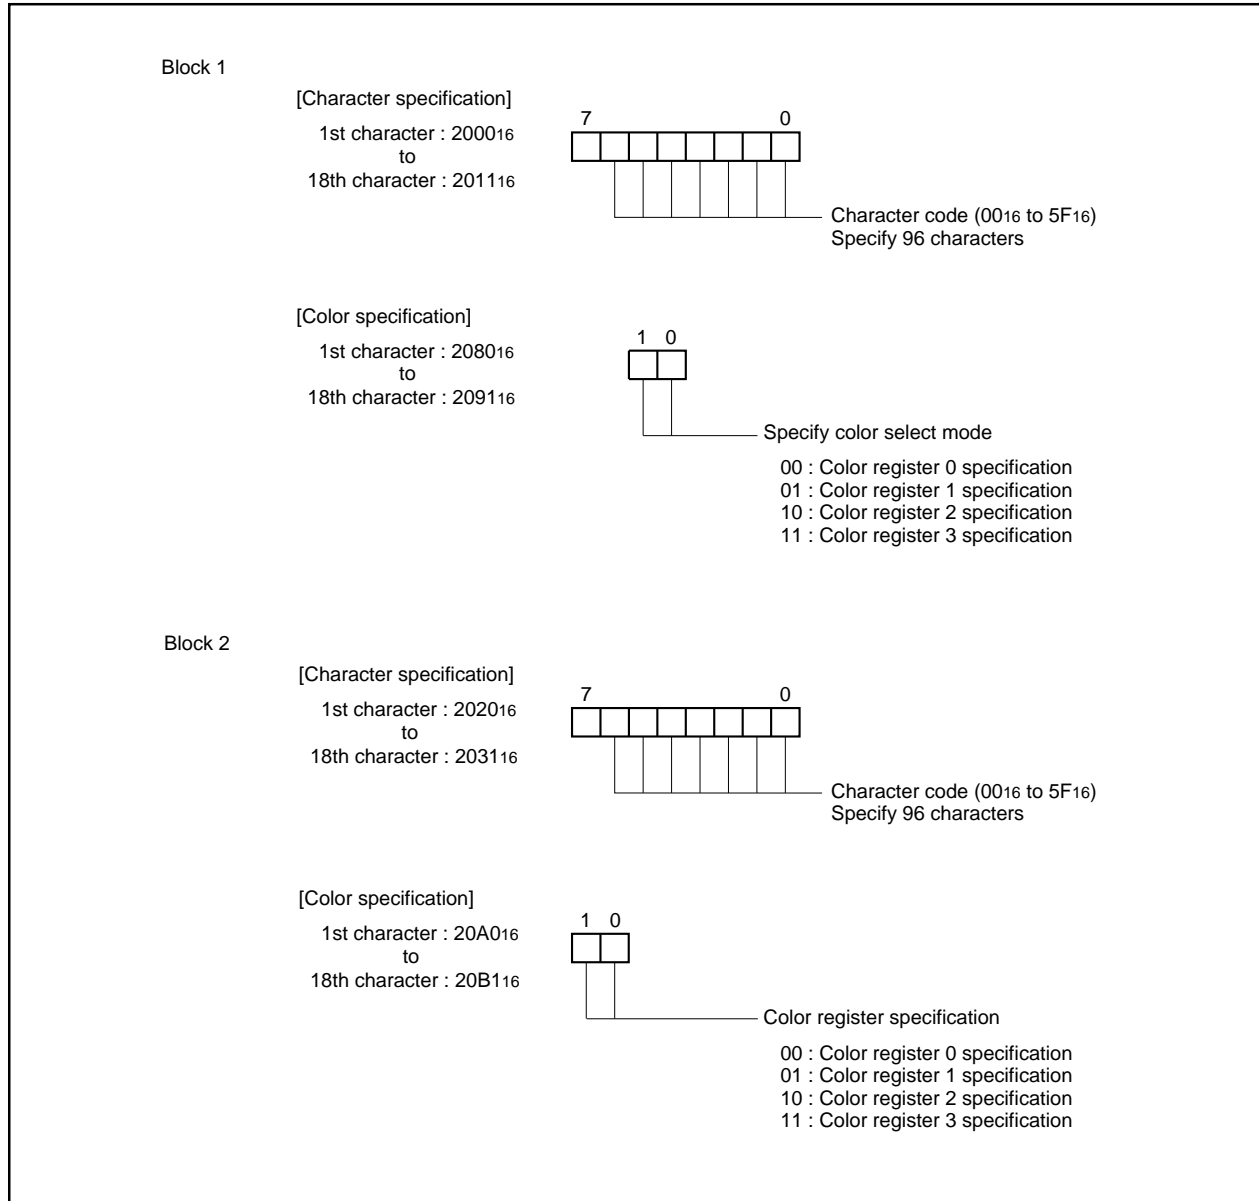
Block 1

[Character specification]

1st character : $2000_{16}$
to
18th character : $2011_{16}$

7 0

Character code ($00_{16}$ to $5F_{16}$)
Specify 96 characters

[Color specification]

1st character : $2080_{16}$
to
18th character : $2091_{16}$

1 0

Specify color select mode

00 : Color register 0 specification
01 : Color register 1 specification
10 : Color register 2 specification
11 : Color register 3 specification

Block 2

[Character specification]

1st character : $2020_{16}$
to
18th character : $2031_{16}$

7 0

Character code ($00_{16}$ to $5F_{16}$)
Specify 96 characters

[Color specification]

1st character : $20A0_{16}$
to
18th character : $20B1_{16}$

1 0

Color register specification

00 : Color register 0 specification
01 : Color register 1 specification
10 : Color register 2 specification
11 : Color register 3 specification